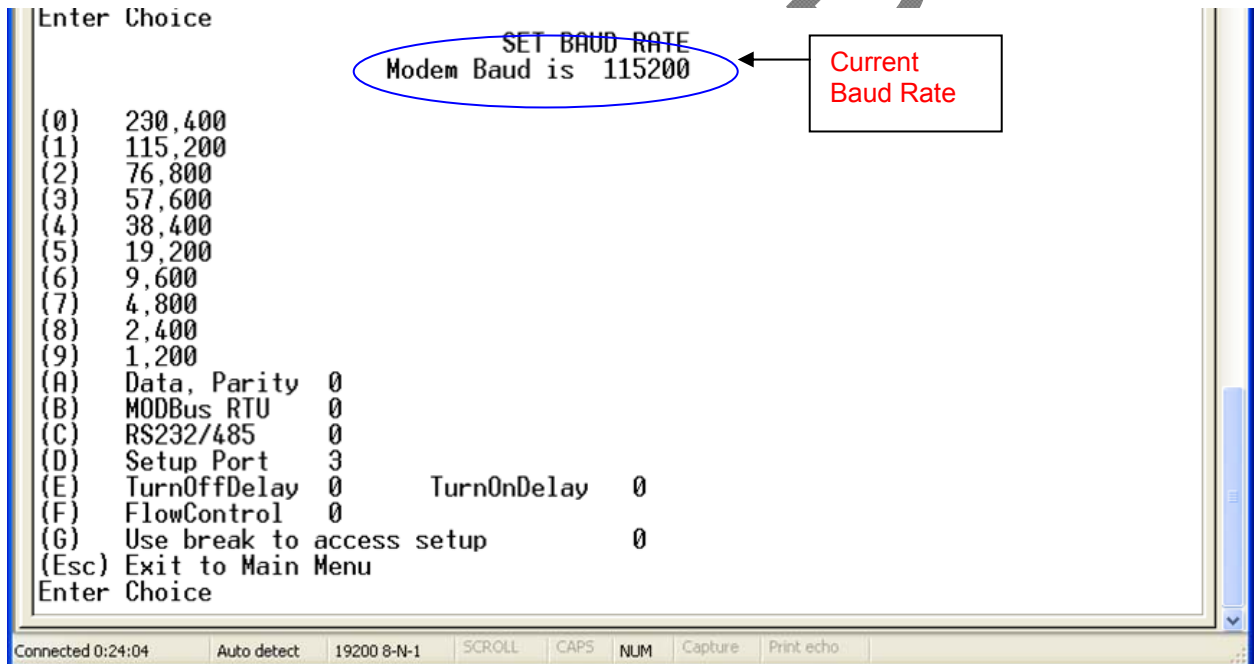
Enter Choice
SET BAUD RATE
Modem Baud is 115200

Current Baud Rate

(0) 230,400
(1) 115,200
(2) 76,800
(3) 57,600
(4) 38,400
(5) 19,200
(6) 9,600
(7) 4,800
(8) 2,400
(9) 1,200
(A) Data, Parity 0
(B) MODBus RTU 0
(C) RS232/485 0
(D) Setup Port 3
(E) TurnOffDelay 0 TurnOnDelay 0
(F) FlowControl 0
(G) Use break to access setup 0
(Esc) Exit to Main Menu
Enter Choice

Connected 0:24:04 | Auto detect | 19200 8-N-1 | SCROLL | CAPS | NUM | Capture | Print echo